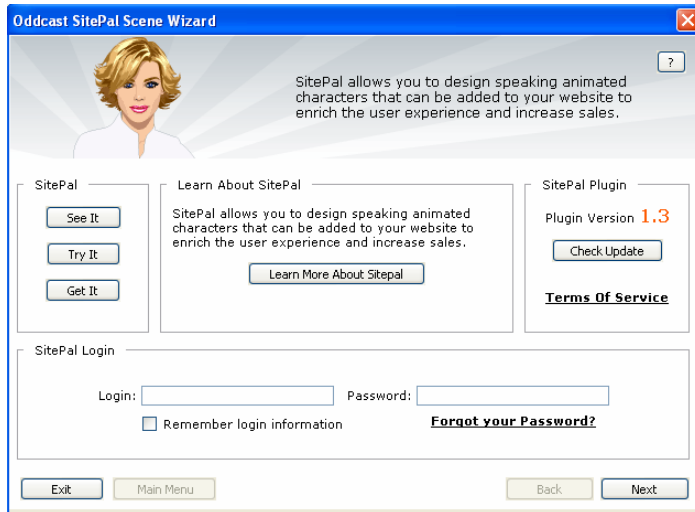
Oddcast SitePal Scene Wizard

?

SitePal allows you to design speaking animated characters that can be added to your website to enrich the user experience and increase sales.

SitePal

See It

Try It

Get It

Learn About SitePal

SitePal allows you to design speaking animated characters that can be added to your website to enrich the user experience and increase sales.

Learn More About Sitepal

SitePal Plugin

Plugin Version 1.3

Check Update

Terms Of Service

SitePal Login

Login:

Password:

Remember login information

Forgot your Password?

Exit

Main Menu

Back

Next